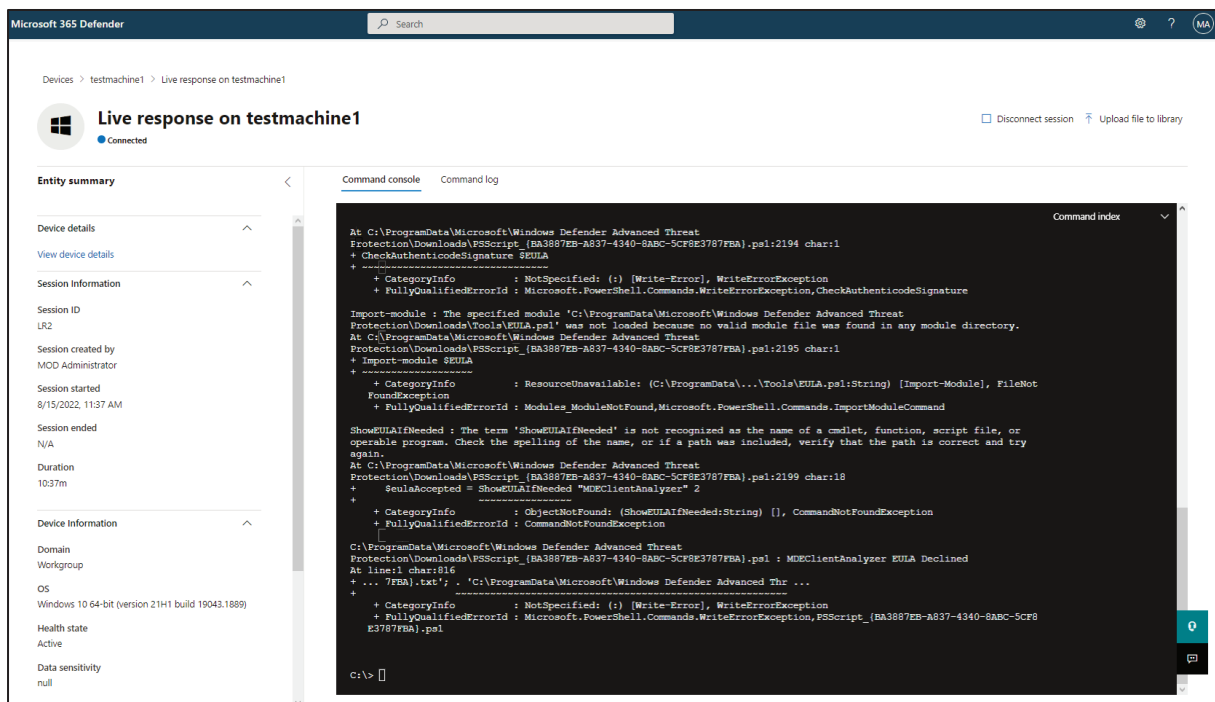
Microsoft 365 Defender

Search

MA

Devices > testmachine1 > Live response on testmachine1

Live response on testmachine1

Connected

Disconnect session

Upload file to library

Entity summary

Device details

View device details

Session Information

Session ID
LR2

Session created by
MOD Administrator

Session started
8/15/2022, 11:37 AM

Session ended
N/A

Duration
10:37m

Device Information

Domain
Workgroup

OS
Windows 10 64-bit (version 21H1 build 19043.1889)

Health state
Active

Data sensitivity
null

Command console

Command log

Command index

At C:\ProgramData\Microsoft\Windows Defender Advanced Threat Protection\Downloads\PSScript_{BA3887EB-A837-4340-8ABC-5CF8E3787FBA}.ps1:2194 char:1
+ CheckAuthenticodeSignature $EULA
+ ~~~~~~~~~~~~~~~~~~~~~~~~~~~~~~~~
    + CategoryInfo          : NotSpecified: (:) [Write-Error], WriteErrorException
    + FullyQualifiedErrorId : Microsoft.PowerShell.Commands.WriteErrorException,CheckAuthenticodeSignature

Import-module : The specified module 'C:\ProgramData\Microsoft\Windows Defender Advanced Threat Protection\Downloads\Tools\EULA.ps1' was not loaded because no valid module file was found in any module directory.
At C:\ProgramData\Microsoft\Windows Defender Advanced Threat Protection\Downloads\PSScript_{BA3887EB-A837-4340-8ABC-5CF8E3787FBA}.ps1:2195 char:1
+ Import-module $EULA
+ ~~~~~~~~~~~~~~~~~~~
    + CategoryInfo          : ResourceUnavailable: (C:\ProgramData\...\Tools\EULA.ps1:String) [Import-Module], FileNotFoundException
    + FullyQualifiedErrorId : Modules_ModuleNotFound,Microsoft.PowerShell.Commands.ImportModuleCommand

ShowEULAIfNeeded : The term 'ShowEULAIfNeeded' is not recognized as the name of a cmdlet, function, script file, or operable program. Check the spelling of the name, or if a path was included, verify that the path is correct and try again.
At C:\ProgramData\Microsoft\Windows Defender Advanced Threat Protection\Downloads\PSScript_{BA3887EB-A837-4340-8ABC-5CF8E3787FBA}.ps1:2199 char:18
+     $eulaAccepted = ShowEULAIfNeeded "MDEClientAnalyzer" 2
+                     ~~~~~~~~~~~~~~~~
    + CategoryInfo          : ObjectNotFound: (ShowEULAIfNeeded:String) [], CommandNotFoundException
    + FullyQualifiedErrorId : CommandNotFoundException

C:\ProgramData\Microsoft\Windows Defender Advanced Threat Protection\Downloads\PSScript_{BA3887EB-A837-4340-8ABC-5CF8E3787FBA}.ps1 : MDEClientAnalyzer EULA Declined
At line:1 char:816
+ ... 7FBA}.txt'; . 'C:\ProgramData\Microsoft\Windows Defender Advanced Thr ...
+                 ~~~~~~~~~~~~~~~~~~~~~~~~~~~~~~~~~~~~~~~~~~~~~~~~~~~~~~~~~~~
    + CategoryInfo          : NotSpecified: (:) [Write-Error], WriteErrorException
    + FullyQualifiedErrorId : Microsoft.PowerShell.Commands.WriteErrorException,PSScript_{BA3887EB-A837-4340-8ABC-5CF8E3787FBA}.ps1

C:\>